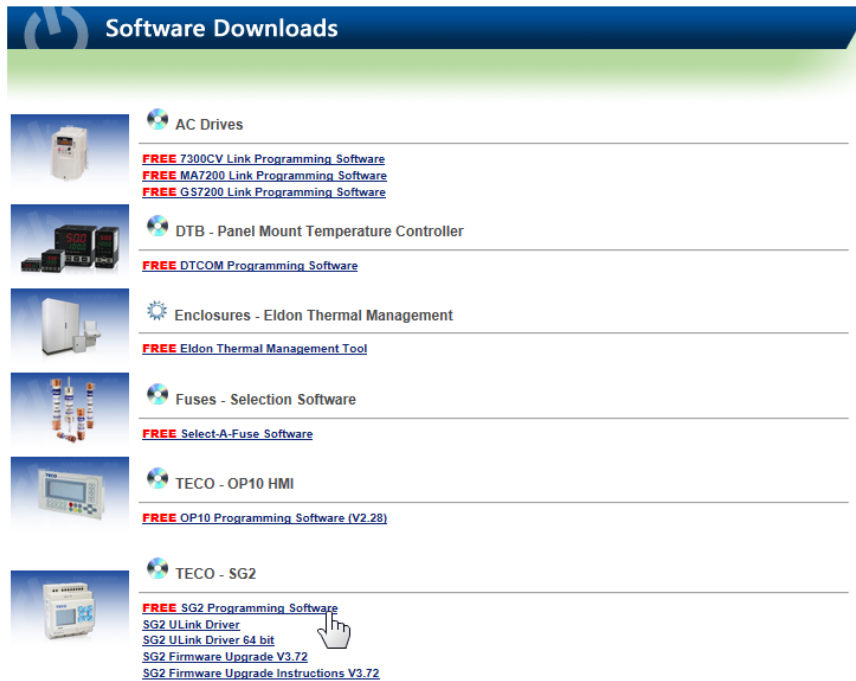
Software Downloads

AC Drives

FREE 7300CV Link Programming Software
FREE MA7200 Link Programming Software
FREE GS7200 Link Programming Software

DTB - Panel Mount Temperature Controller

FREE DTCOM Programming Software

Enclosures - Eldon Thermal Management

FREE Eldon Thermal Management Tool

Fuses - Selection Software

FREE Select-A-Fuse Software

TECO - OP10 HMI

FREE OP10 Programming Software (V2.28)

TECO - SG2

FREE SG2 Programming Software
SG2 ULink Driver
SG2 ULink Driver 64 bit
SG2 Firmware Upgrade V3.72
SG2 Firmware Upgrade Instructions V3.72